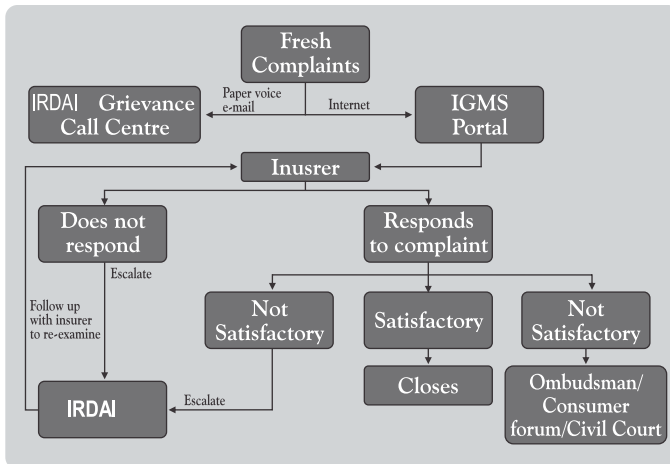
Fresh Complaints

Paper voice e-mail

Internet

IRDAI Grievance Call Centre

IGMS Portal

Inusrer

Does not respond

Escalate

Responds to complaint

Follow up with insurer to re-examine

Not Satisfactory

Satisfactory

Not Satisfactory

Closes

IRDAI

Escalate

Ombudsman/ Consumer forum/Civil Court